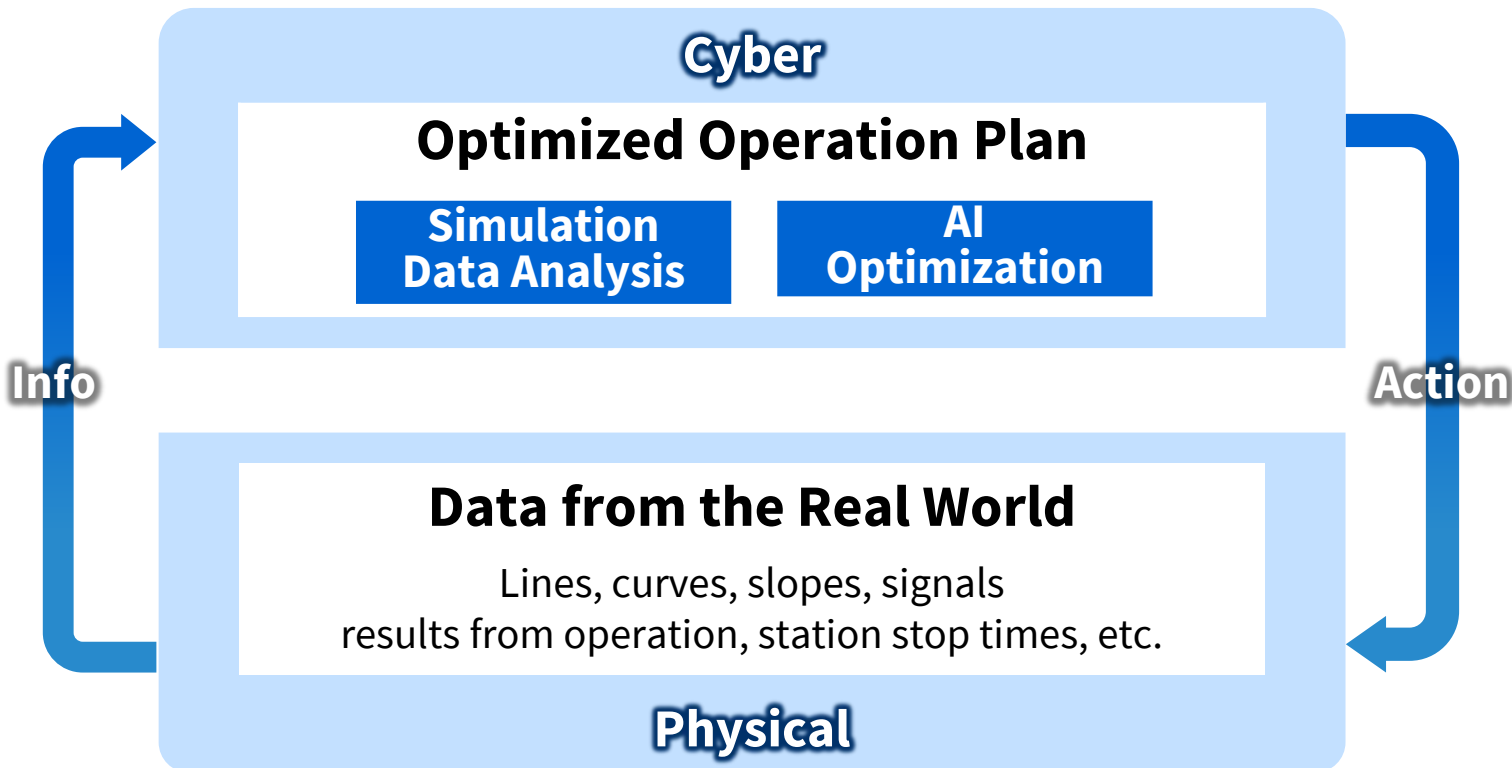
Cyber

Optimized Operation Plan

Simulation
Data Analysis

AI
Optimization

Info

Action

Data from the Real World

Lines, curves, slopes, signals
results from operation, station stop times, etc.

Physical